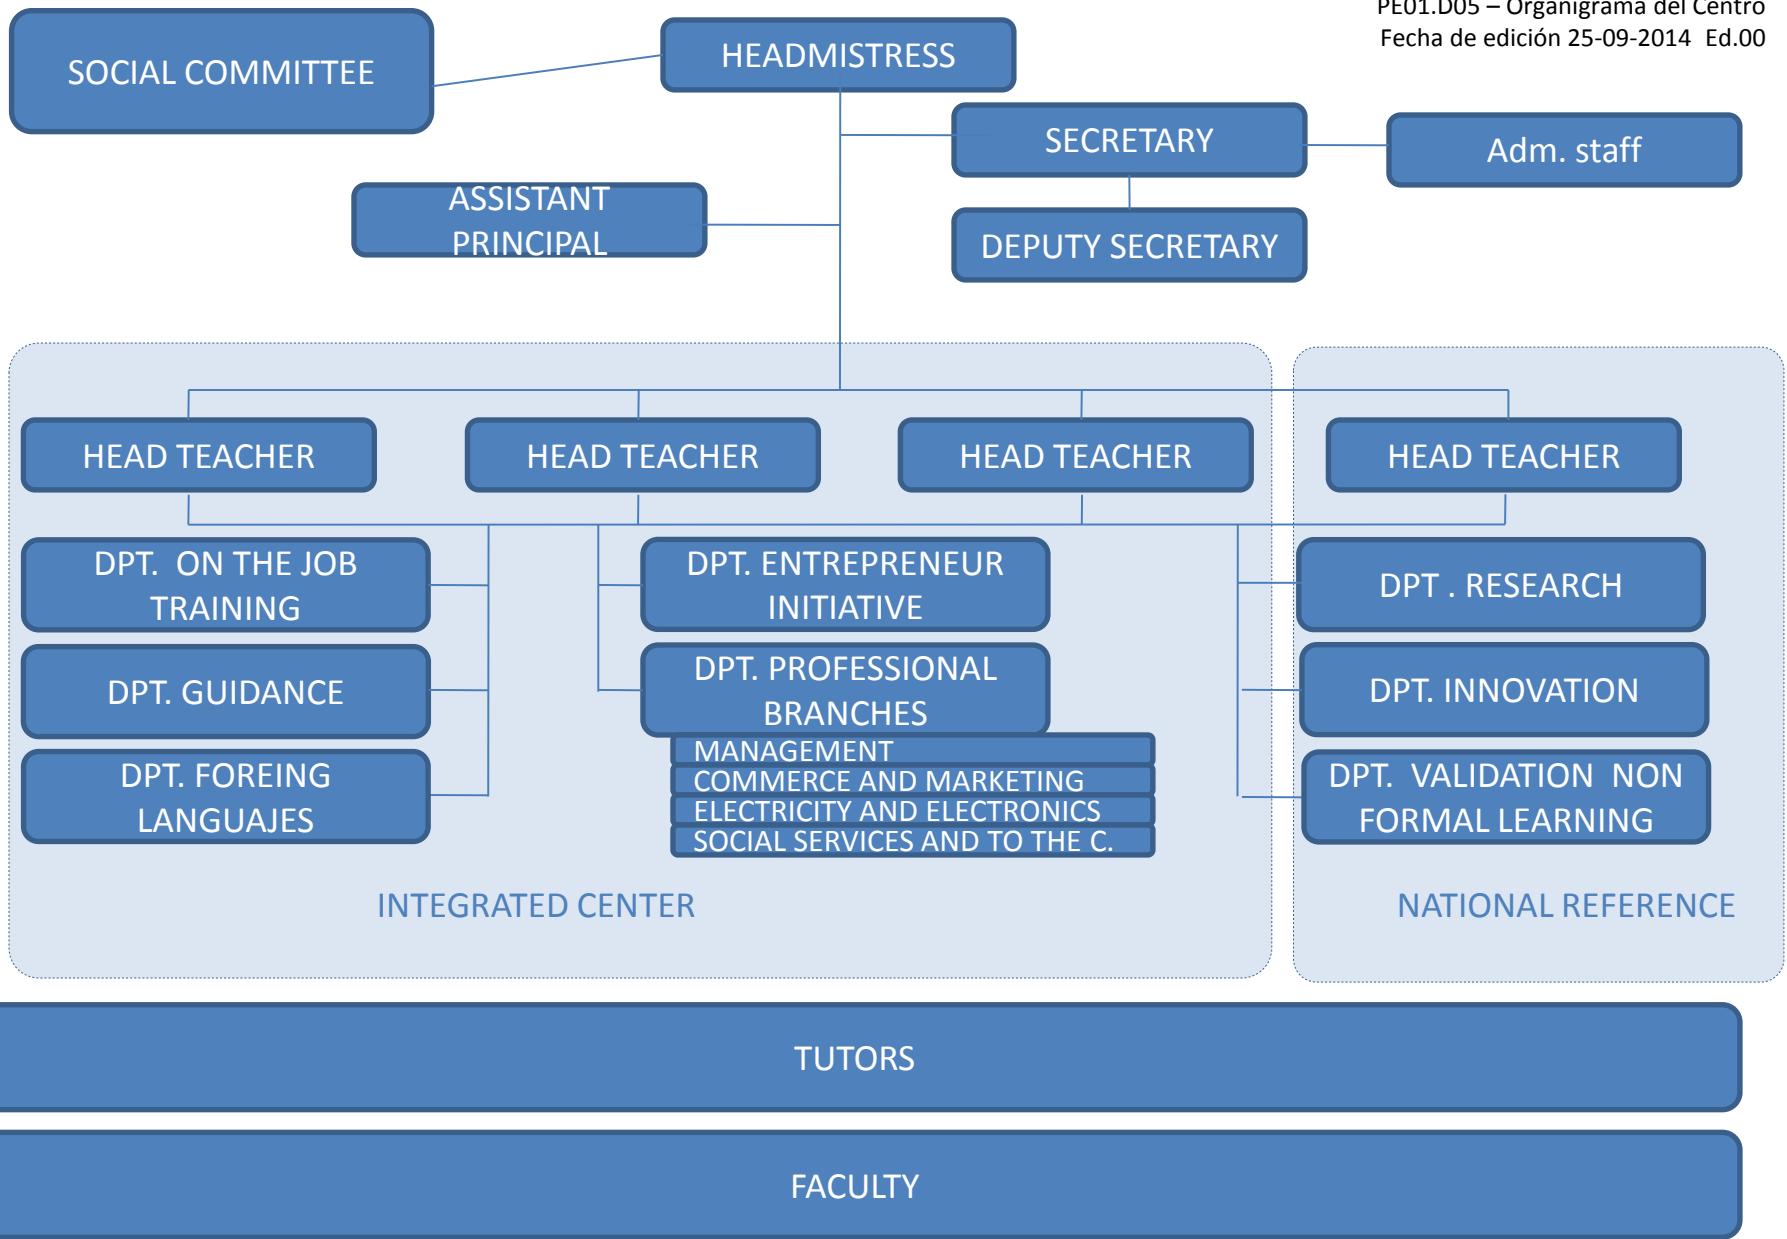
PE01.D05 – Organigrama del Centro
Fecha de edición 25-09-2014 Ed.00

SOCIAL COMMITTEE

HEADMISTRESS

SECRETARY

Adm. staff

ASSISTANT PRINCIPAL

DEPUTY SECRETARY

HEAD TEACHER

HEAD TEACHER

HEAD TEACHER

HEAD TEACHER

DPT. ON THE JOB TRAINING

DPT. GUIDANCE

DPT. FOREING LANGUAJES

DPT. ENTREPRENEUR INITIATIVE

DPT. PROFESSIONAL BRANCHES

MANAGEMENT
COMMERCE AND MARKETING
ELECTRICITY AND ELECTRONICS
SOCIAL SERVICES AND TO THE C.

DPT . RESEARCH

DPT. INNOVATION

DPT. VALIDATION NON FORMAL LEARNING

INTEGRATED CENTER

NATIONAL REFERENCE

TUTORS

FACULTY